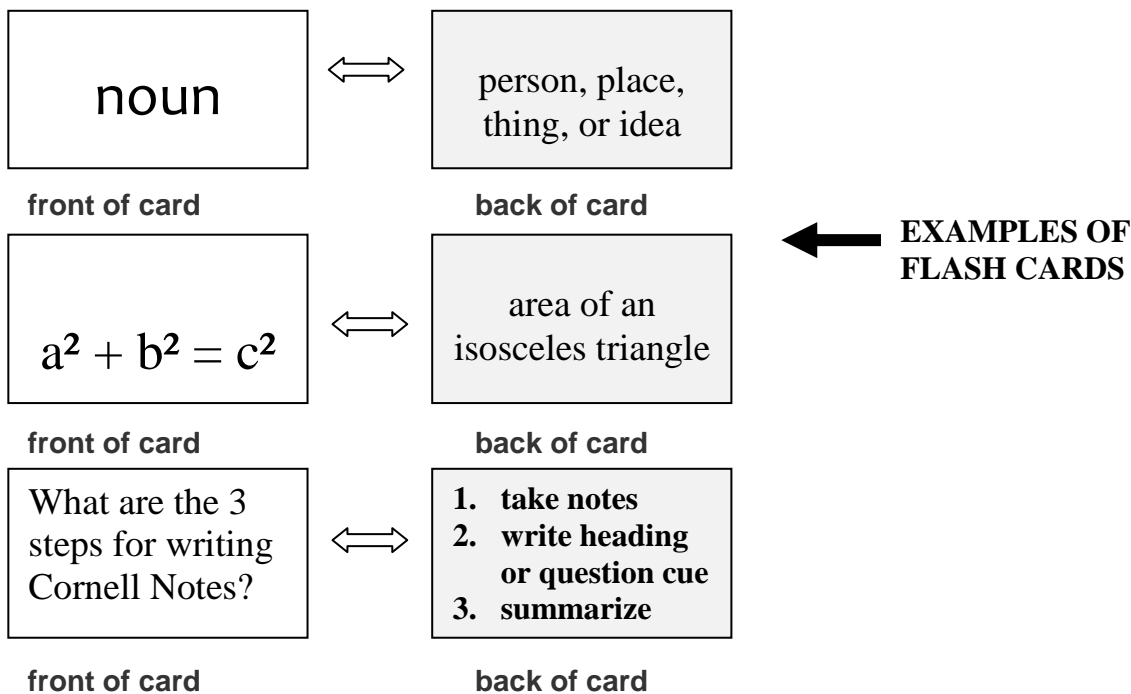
noun

$\Longleftrightarrow$

person, place, thing, or idea

front of card

back of card

EXAMPLES OF FLASH CARDS

$a^2 + b^2 = c^2$

$\Longleftrightarrow$

area of an isosceles triangle

front of card

back of card

What are the 3 steps for writing Cornell Notes?

$\Longleftrightarrow$

1. take notes
2. write heading or question cue
3. summarize

front of card

back of card